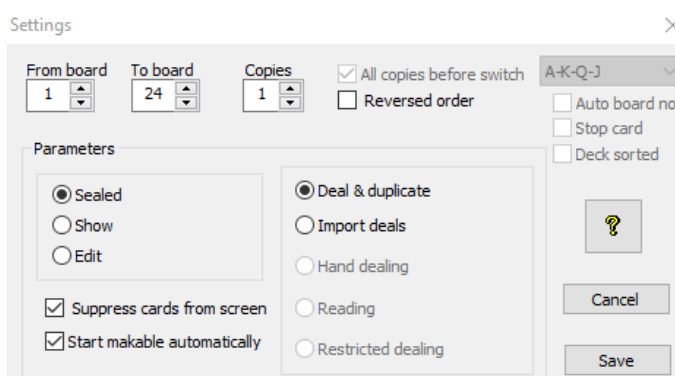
Settings

From board
1

To board
24

Copies
1

All copies before switch

Reversed order

A-K-Q-J

Auto board no

Stop card

Deck sorted

Parameters

Sealed

Show

Edit

Deal & duplicate

Import deals

Hand dealing

Reading

Restricted dealing

?

Suppress cards from screen

Start makable automatically

Cancel

Save